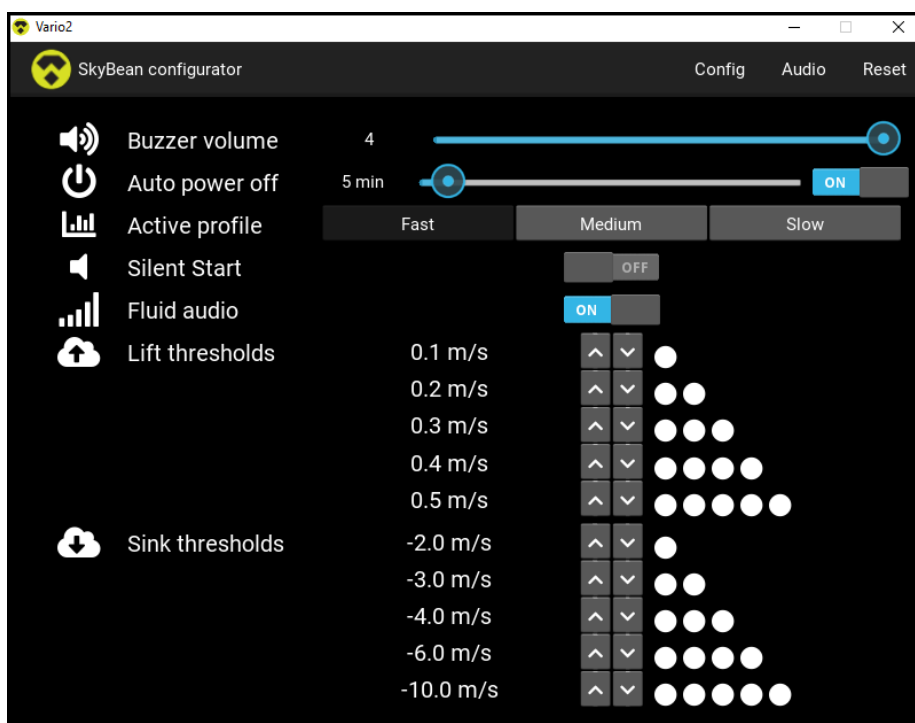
Vario2

SkyBean configurator

Config Audio Reset

Buzzer volume 4

Auto power off 5 min ON

Active profile Fast Medium Slow

Silent Start OFF

Fluid audio ON

Lift thresholds
0.1 m/s
0.2 m/s
0.3 m/s
0.4 m/s
0.5 m/s

Sink thresholds
-2.0 m/s
-3.0 m/s
-4.0 m/s
-6.0 m/s
-10.0 m/s